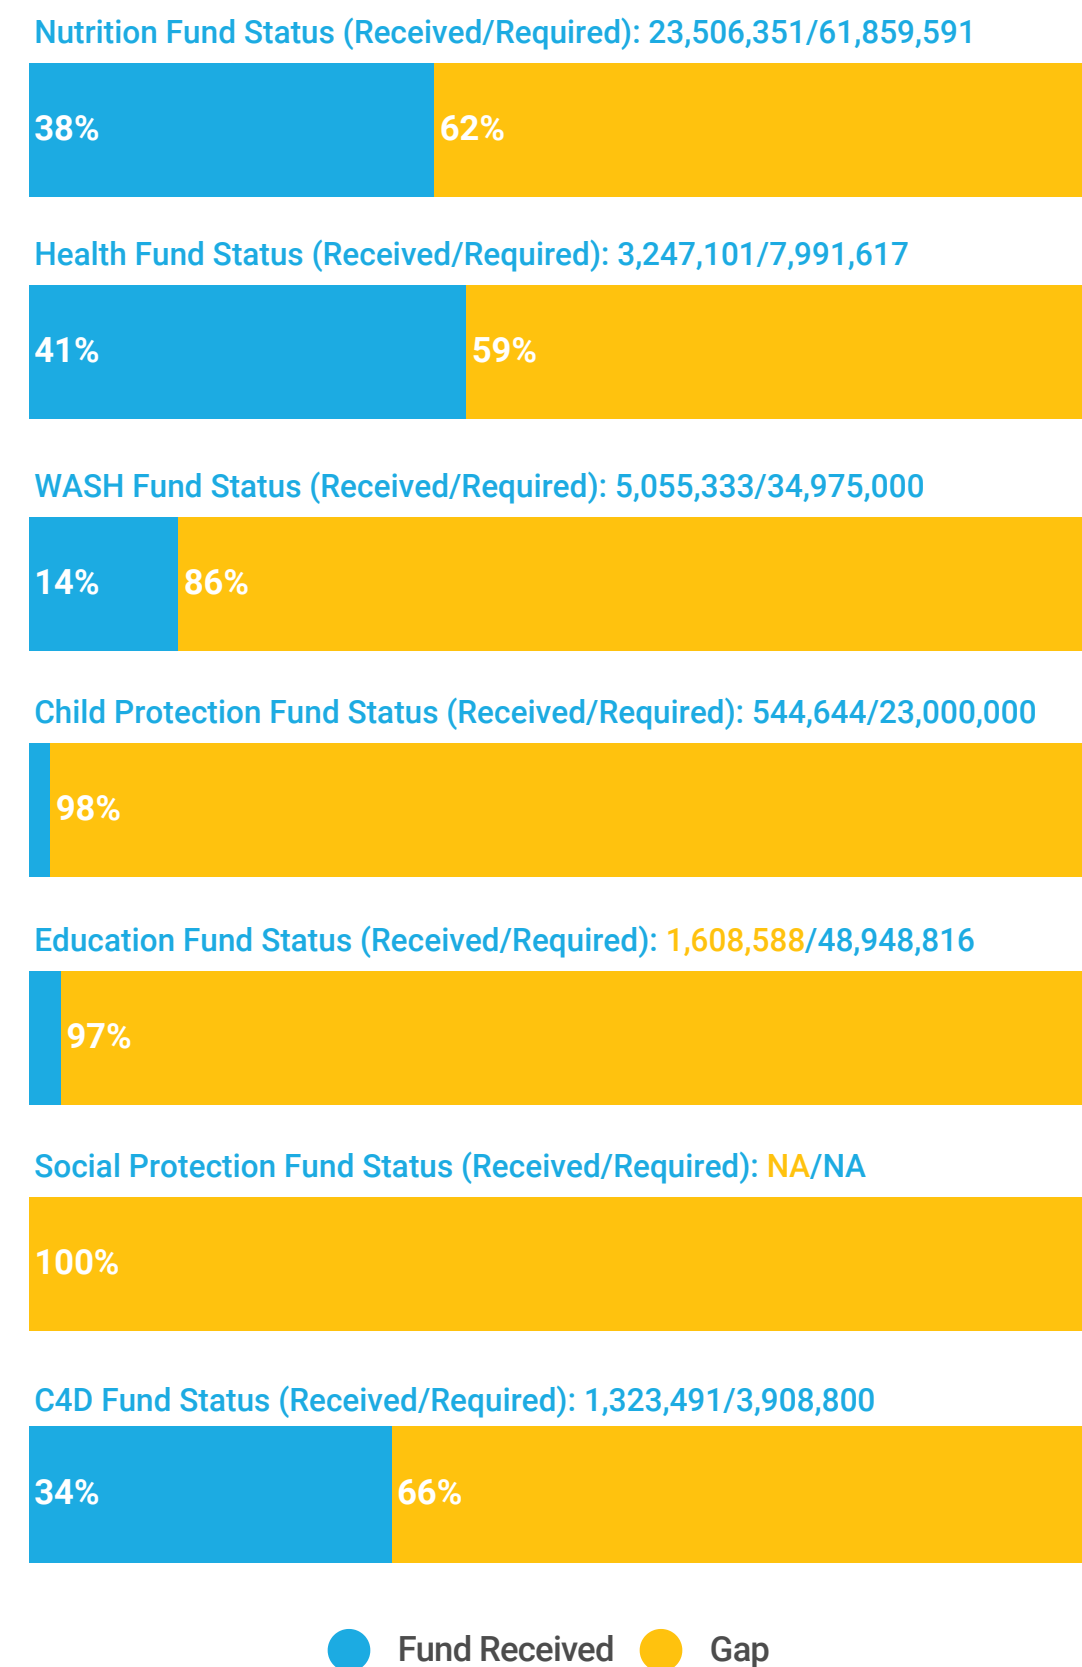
Nutrition Fund Status (Received/Required): 23,506,351/61,859,591

38% 62%

Health Fund Status (Received/Required): 3,247,101/7,991,617

41% 59%

WASH Fund Status (Received/Required): 5,055,333/34,975,000

14% 86%

Child Protection Fund Status (Received/Required): 544,644/23,000,000

98%

Education Fund Status (Received/Required): 1,608,588/48,948,816

97%

Social Protection Fund Status (Received/Required): NA/NA

100%

C4D Fund Status (Received/Required): 1,323,491/3,908,800

34% 66%

Fund Received Gap